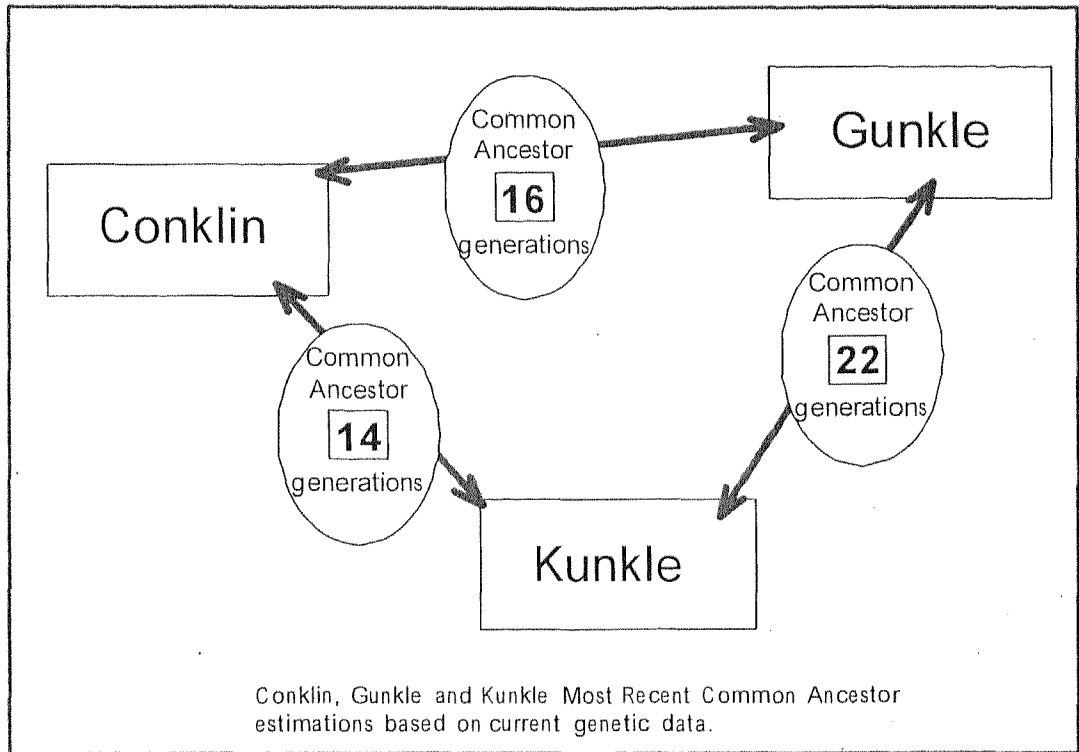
Common Ancestor
16
generations

Gunkle

Conklin

Common Ancestor
22
generations

Common Ancestor
14
generations

Kunkle

Conklin, Gunkle and Kunkle Most Recent Common Ancestor estimations based on current genetic data.